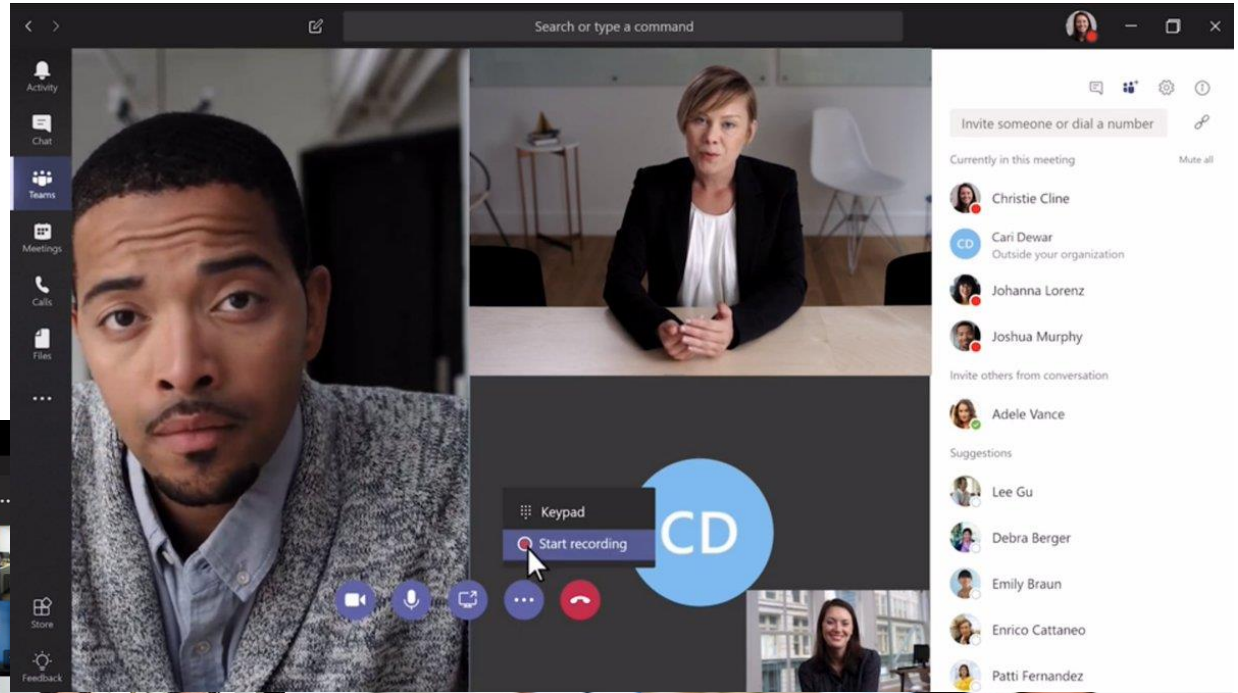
Search or type a command

Activity
Chat
Teams
Meetings
Calls
Files
...
Store
Feedback

Keypad
Start recording

CD

Invite someone or dial a number

Currently in this meeting
Mute all

Christie Cline
CD
Cari Dewar
Outside your organization
Johanna Lorenz
Joshua Murphy

Invite others from conversation
Adele Vance

Suggestions
Lee Gu
Debra Berger
Emily Braun
Enrico Cattaneo
Patti Fernandez